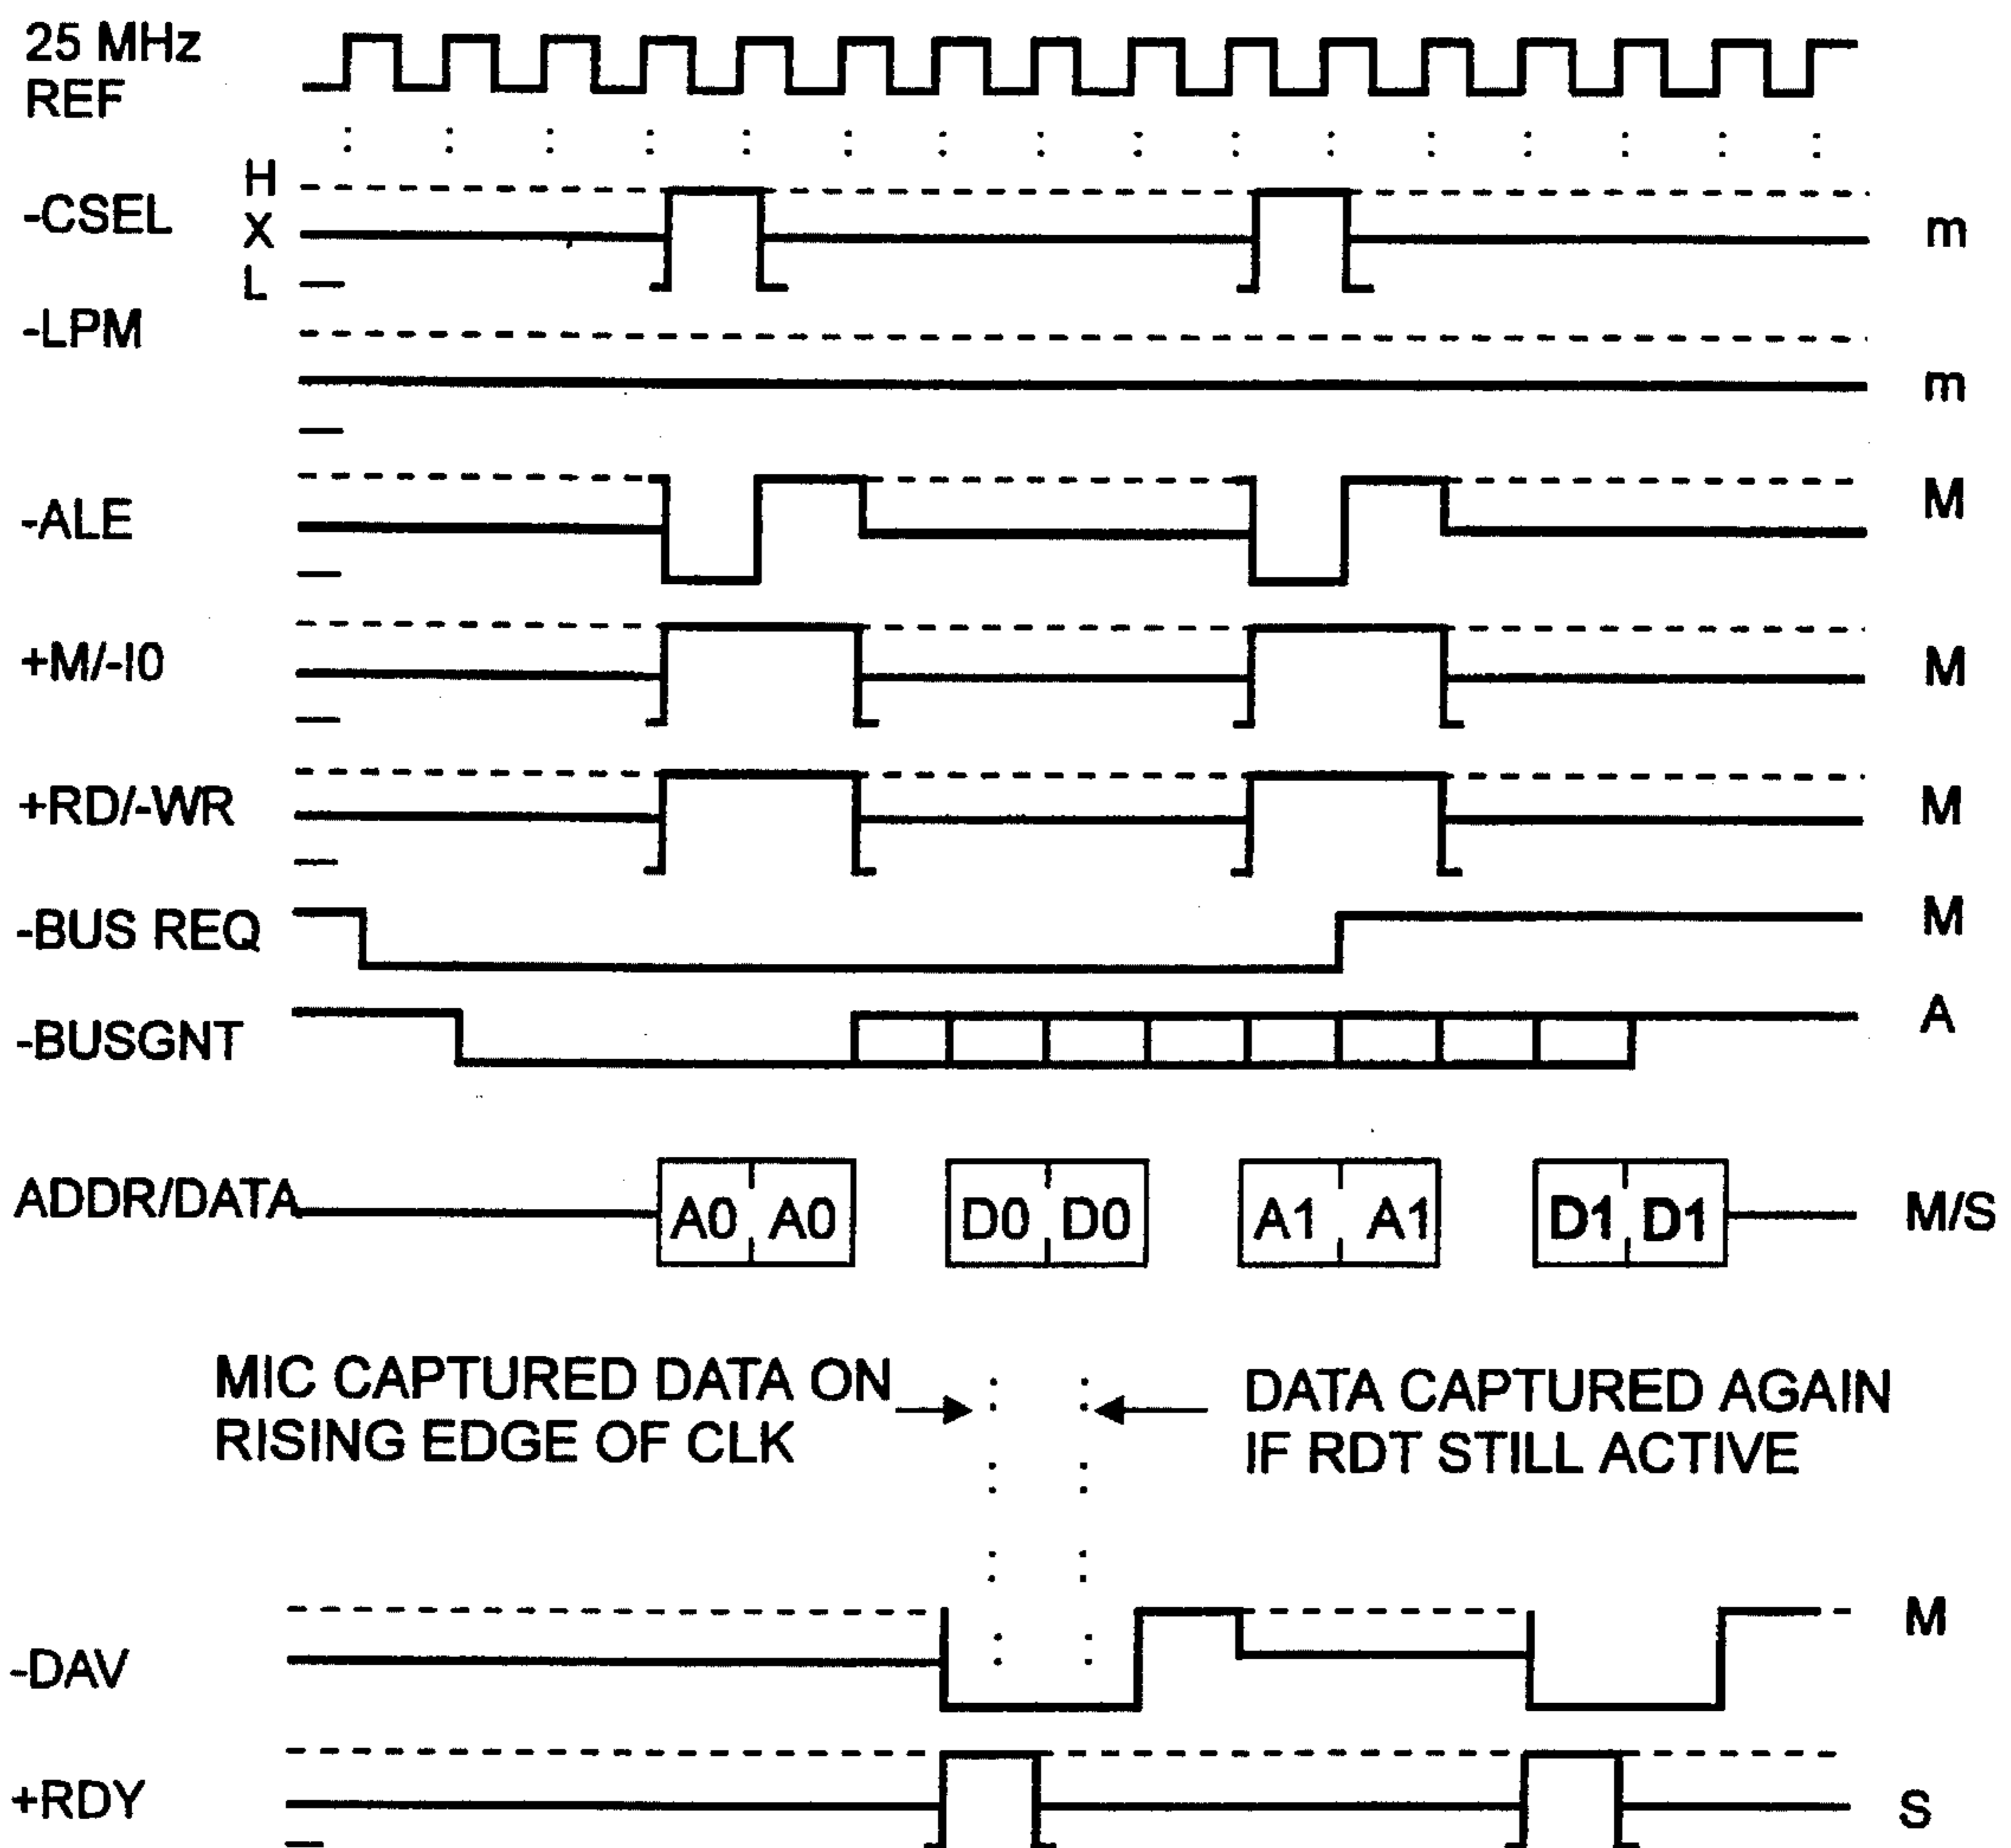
25 MHz REF

H
-CSEL X m
L

-LPM m

-ALE M

+M/-I0 M

+RD/-WR M

-BUS REQ M

-BUSGNT A

ADDR/DATA A0 A0 D0 D0 A1 A1 D1 D1 M/S

MIC CAPTURED DATA ON RISING EDGE OF CLK

DATA CAPTURED AGAIN IF RDT STILL ACTIVE

-DAV M

+RDY S